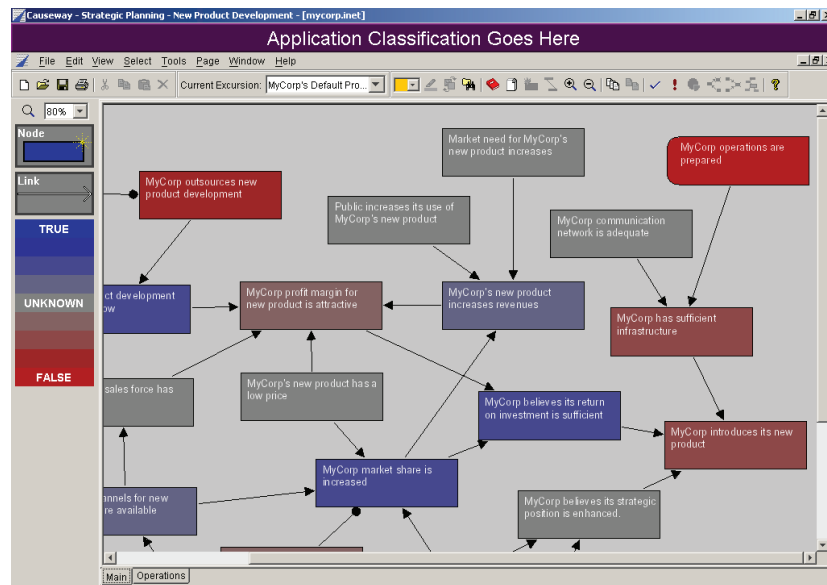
Causeway - Strategic Planning - New Product Development - [mycorp.inet]

Application Classification Goes Here

File Edit View Select Tools Page Window Help

Current Excursion: MyCorp's Default Pro...

80%

Node

Link

TRUE

UNKNOWN

FALSE

MyCorp outsources new product development

Market need for MyCorp's new product increases

MyCorp operations are prepared

Public increases its use of MyCorp's new product

MyCorp communication network is adequate

ct development ow

MyCorp profit margin for new product is attractive

MyCorp's new product increases revenues

MyCorp has sufficient infrastructure

sales force has

MyCorp's new product has a low price

MyCorp believes its return on investment is sufficient

MyCorp introduces its new product

MyCorp market share is increased

nnels for new re available

MyCorp believes its strategic position is enhanced.

Main | Operations